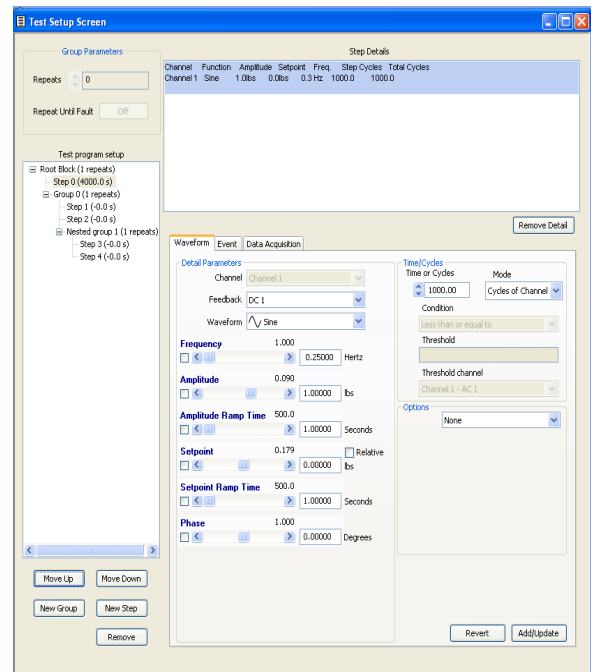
Test Setup Screen

Group Parameters

Repeats 0

Repeat Until Fault Off

Test program setup

Root Block (1 repeats)
Step 0 (4000.0 s)
Group 0 (1 repeats)
Step 1 (-0.0 s)
Step 2 (-0.0 s)
Nested group 1 (1 repeats)
Step 3 (-0.0 s)
Step 4 (-0.0 s)

Move Up
Move Down
New Group
New Step
Remove

Step Details

| Channel | Function | Amplitude | Setpoint | Freq. | Step Cycles | Total Cycles |
|---|---|---|---|---|---|---|
| Channel 1 | Sine | 1.0lbs | 0.0lbs | 0.3 Hz | 1000.0 | 1000.0 |

Remove Detail

Waveform Event Data Acquisition

Detail Parameters

Channel Channel 1

Feedback DC 1

Waveform Sine

Frequency 1.000
0.25000 Hertz

Amplitude 0.090
1.00000 lbs

Amplitude Ramp Time 500.0
1.00000 Seconds

Setpoint 0.179 Relative
0.00000 lbs

Setpoint Ramp Time 500.0
1.00000 Seconds

Phase 1.000
0.00000 Degrees

Time/Cycles
Time or Cycles Mode
1000.00 Cycles of Channel
Condition
Less than or equal to
Threshold
Threshold channel
Channel 1 - AC 1

Options
None

Revert Add/Update